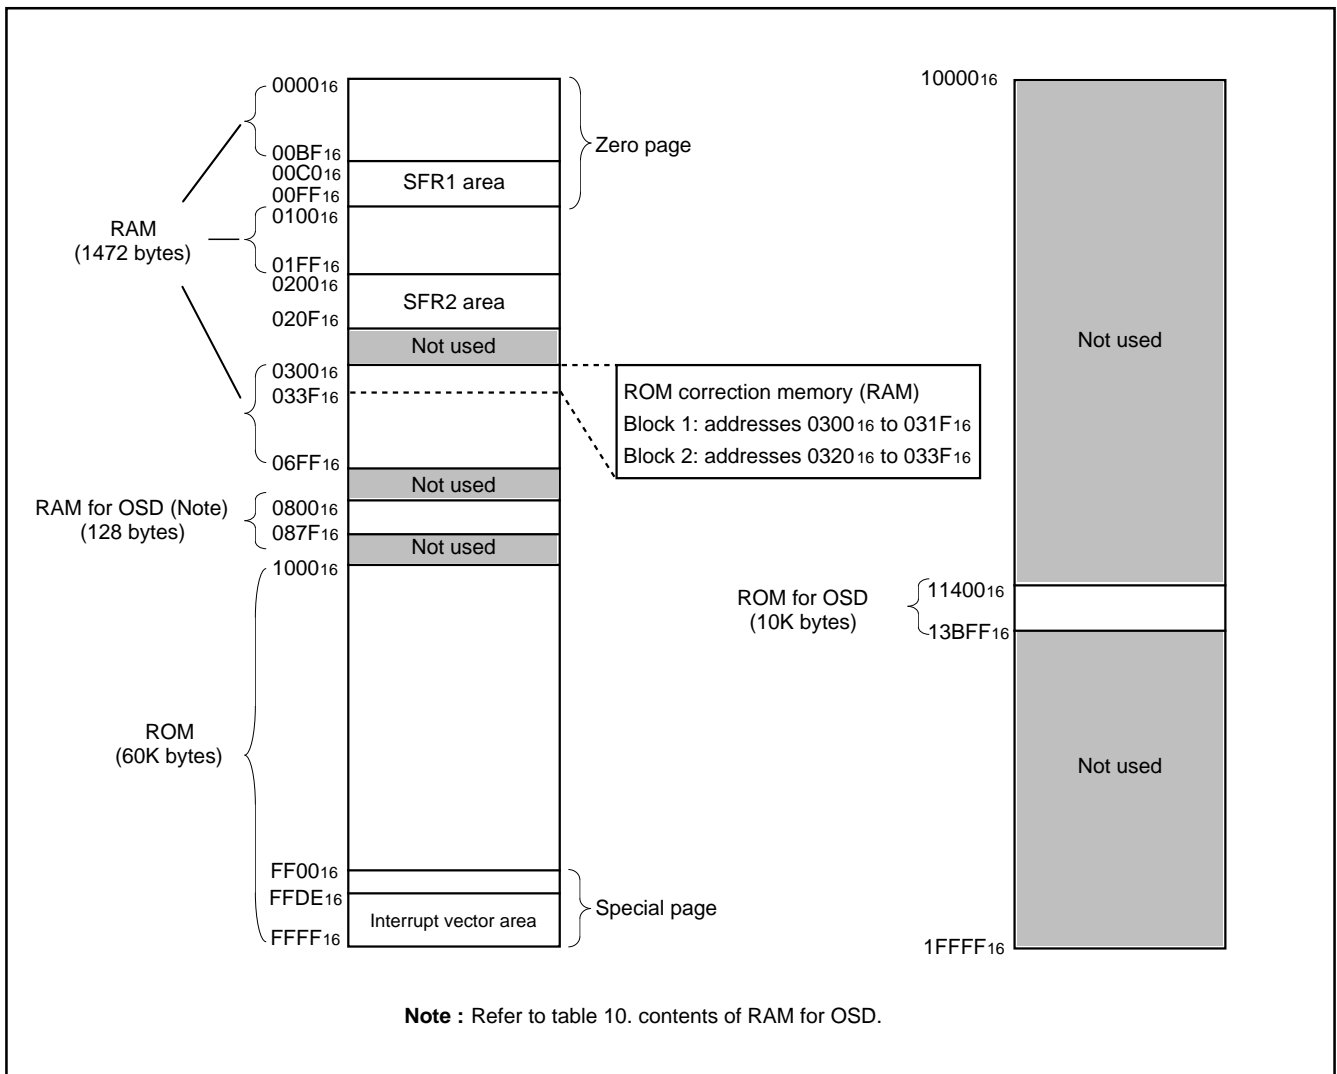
$0000_{16}$

$00BF_{16}$

$00C0_{16}$

$00FF_{16}$

Zero page

SFR1 area

RAM
(1472 bytes)

$0100_{16}$

$01FF_{16}$

$0200_{16}$

SFR2 area

$020F_{16}$

Not used

$0300_{16}$

$033F_{16}$

$06FF_{16}$

ROM correction memory (RAM)
Block 1: addresses $0300_{16}$ to $031F_{16}$
Block 2: addresses $0320_{16}$ to $033F_{16}$

Not used

RAM for OSD (Note)
(128 bytes)

$0800_{16}$

$087F_{16}$

Not used

$1000_{16}$

ROM
(60K bytes)

$FF00_{16}$

$FFDE_{16}$

Interrupt vector area

$FFFF_{16}$

Special page

$10000_{16}$

Not used

ROM for OSD
(10K bytes)

$11400_{16}$

$13BFF_{16}$

Not used

$1FFFF_{16}$

**Note :** Refer to table 10. contents of RAM for OSD.